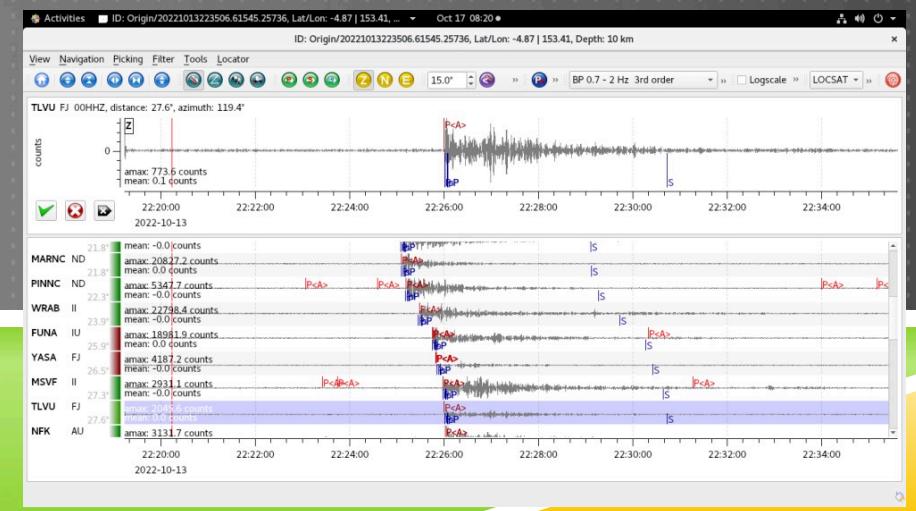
Activities ID: Origin/20221013223506.61545.25736, Lat/Lon: -4.87 | 153.41, ... Oct 17 08:20

ID: Origin/20221013223506.61545.25736, Lat/Lon: -4.87 | 153.41, Depth: 10 km

View Navigation Picking Filter Tools Locator

15.0° BP 0.7 - 2 Hz 3rd order Logscale LOCSAT

TLVU FJ 00HHZ, distance: 27.6°, azimuth: 119.4°

Z

counts

0

amax: 773.6 counts
mean: 0.1 counts

P<A>
P
S

22:20:00 22:22:00 22:24:00 22:26:00 22:28:00 22:30:00 22:32:00 22:34:00
2022-10-13

21.8° mean: -0.0 counts
MARNC ND
21.8° amax: 20827.2 counts
mean: 0.0 counts
PINNC ND
amax: 5347.7 counts
22.3° mean: -0.0 counts
WRAB II
amax: 22798.4 counts
23.9° mean: -0.0 counts
FUNA IU
amax: 18981.9 counts
25.9° mean: -0.0 counts
YASA FJ
amax: 4187.2 counts
26.5° mean: -0.0 counts
MSVF II
amax: 2931.1 counts
27.3° mean: -0.0 counts
TLVU FJ
amax: 2045.6 counts
27.6° mean: 0.0 counts
NFK AU
amax: 3131.7 counts

P<A> P S

22:20:00 22:22:00 22:24:00 22:26:00 22:28:00 22:30:00 22:32:00 22:34:00
2022-10-13